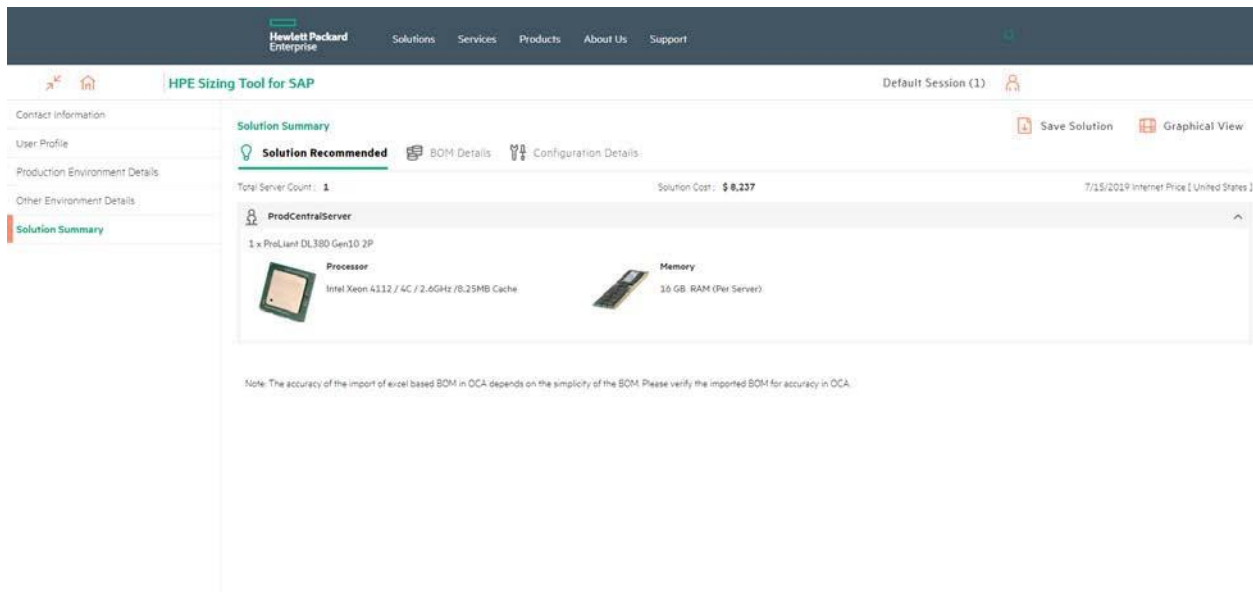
Hewlett Packard Enterprise

Solutions Services Products About Us Support

HPE Sizing Tool for SAP

Default Session (1)

Contact information

User Profile

Production Environment Details

Other Environment Details

Solution Summary

Solution Summary

Save Solution

Graphical View

Solution Recommended

BOM Details

Configuration Details

Total Server Count : 1

Solution Cost : $ 8,237

7/15/2019 Internet Price [ United States ]

ProdCentralServer

1 x ProLiant DL380 Gen10 2P

Processor

Intel Xeon 4112 / 4C / 2.6GHz /8.25MB Cache

Memory

16 GB RAM (Per Server)

Note: The accuracy of the import of excel based BOM in OCA depends on the simplicity of the BOM. Please verify the imported BOM for accuracy in OCA.